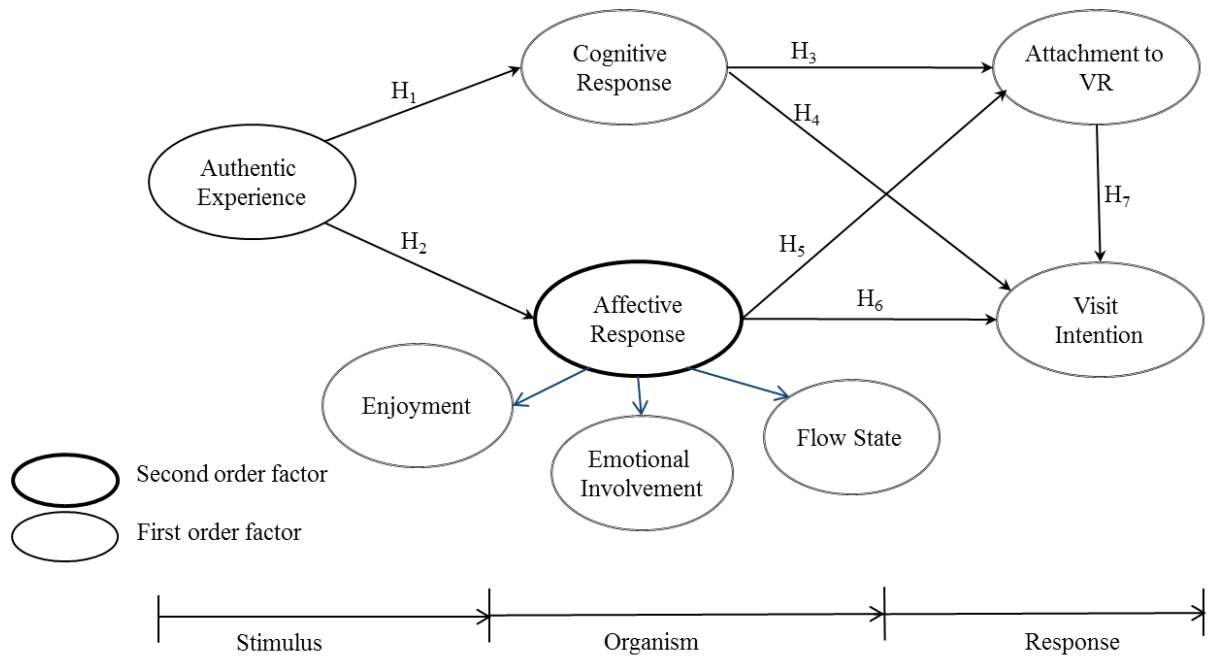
Cognitive Response

$H_3$

Attachment to VR

$H_1$

$H_4$

Authentic Experience

$H_7$

$H_2$

$H_5$

Affective Response

$H_6$

Visit Intention

Enjoyment

Emotional Involvement

Flow State

Second order factor

First order factor

Stimulus

Organism

Response